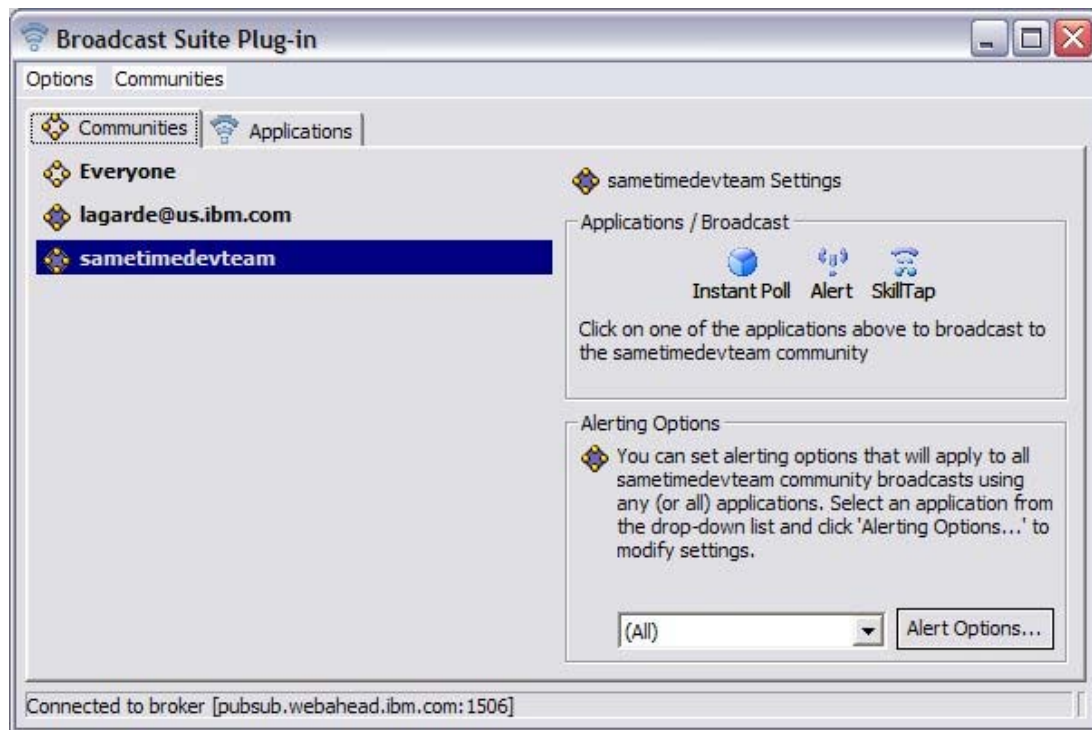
Broadcast Suite Plug-in

Options Communities

Communities Applications

Everyone

lagarde@us.ibm.com

sametimedevteam

sametimedevteam Settings

Applications / Broadcast

Instant Poll Alert SkillTap

Click on one of the applications above to broadcast to the sametimedevteam community

Alerting Options

You can set alerting options that will apply to all sametimedevteam community broadcasts using any (or all) applications. Select an application from the drop-down list and click 'Alerting Options...' to modify settings.

(All)

Alert Options...

Connected to broker [pubsub.webahead.ibm.com:1506]